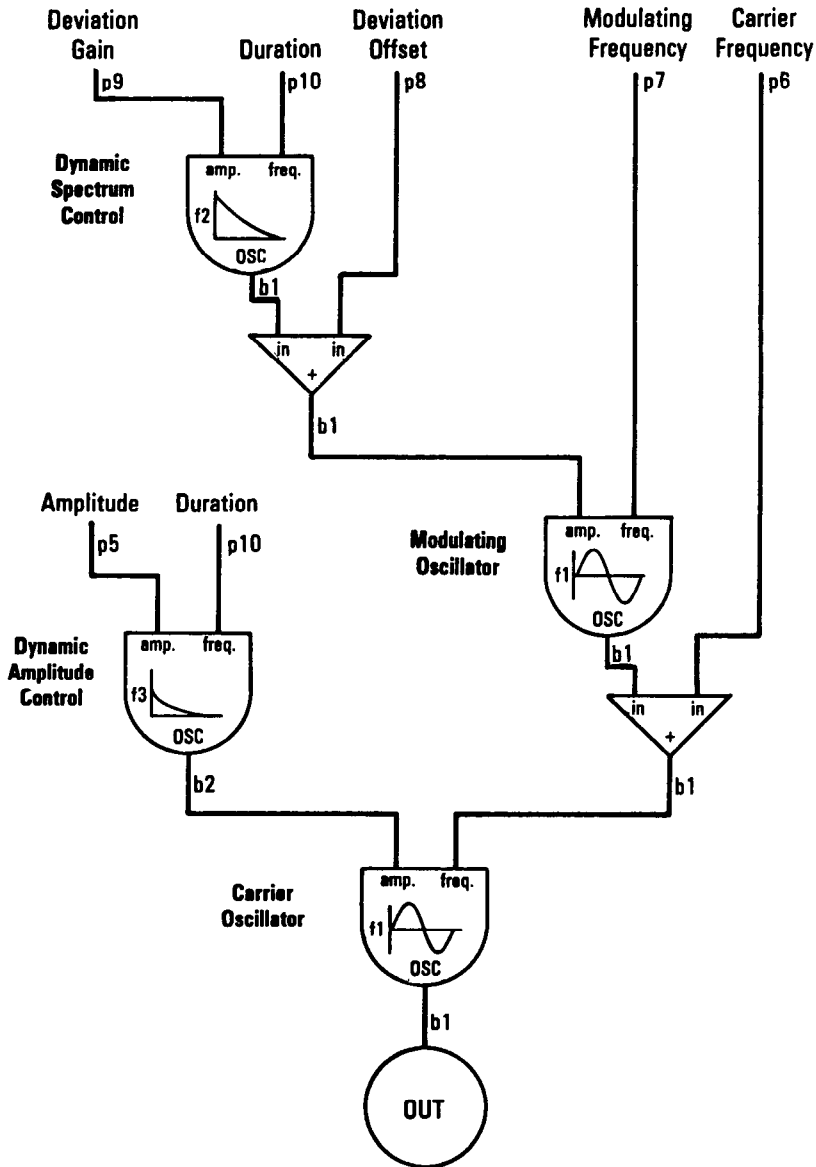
Deviation Gain
p9
Duration
p10
Deviation Offset
p8
Modulating Frequency
p7
Carrier Frequency
p6

Dynamic Spectrum Control
amp.
freq.
f2
OSC
b1
in
in
+
b1

Amplitude
p5
Duration
p10

Modulating Oscillator
amp.
freq.
f1
OSC
b1

Dynamic Amplitude Control
amp.
freq.
f3
OSC
b2

in
in
+
b1

Carrier Oscillator
amp.
freq.
f1
OSC
b1

OUT